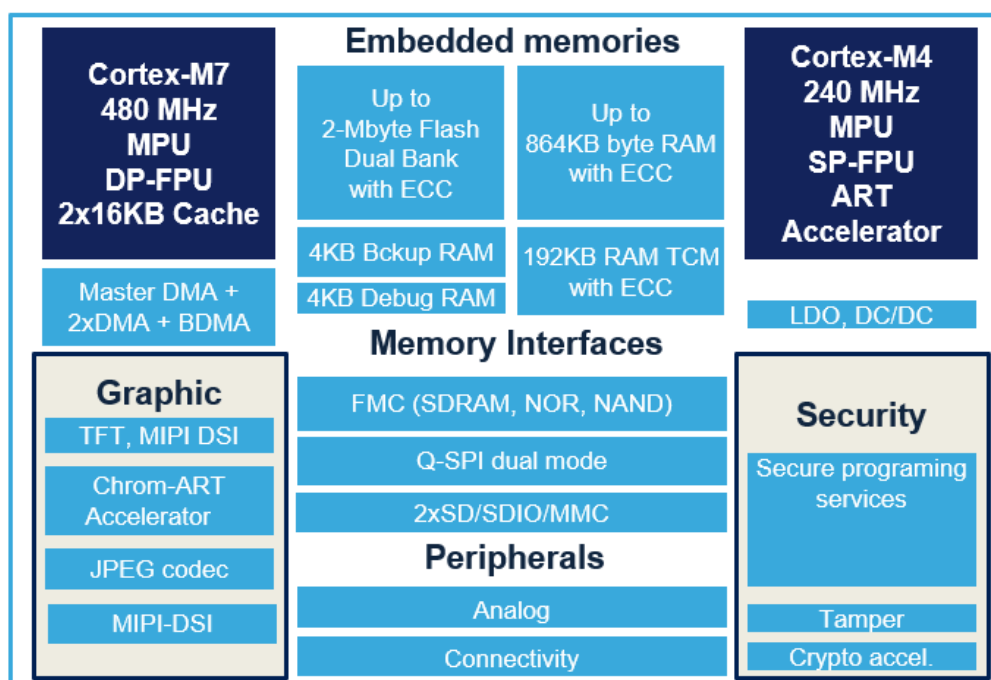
Cortex-M7
480 MHz
MPU
DP-FPU
2x16KB Cache

Master DMA +
2xDMA + BDMA

Embedded memories

Up to
2-Mbyte Flash
Dual Bank
with ECC

Up to
864KB byte RAM
with ECC

4KB Bckup RAM

4KB Debug RAM

192KB RAM TCM
with ECC

Cortex-M4
240 MHz
MPU
SP-FPU
ART
Accelerator

LDO, DC/DC

Memory Interfaces

Graphic

TFT, MIPI DSI

Chrom-ART
Accelerator

JPEG codec

MIPI-DSI

FMC (SDRAM, NOR, NAND)

Q-SPI dual mode

2xSD/SDIO/MMC

Peripherals

Analog

Connectivity

Security

Secure programing
services

Tamper

Crypto accel.